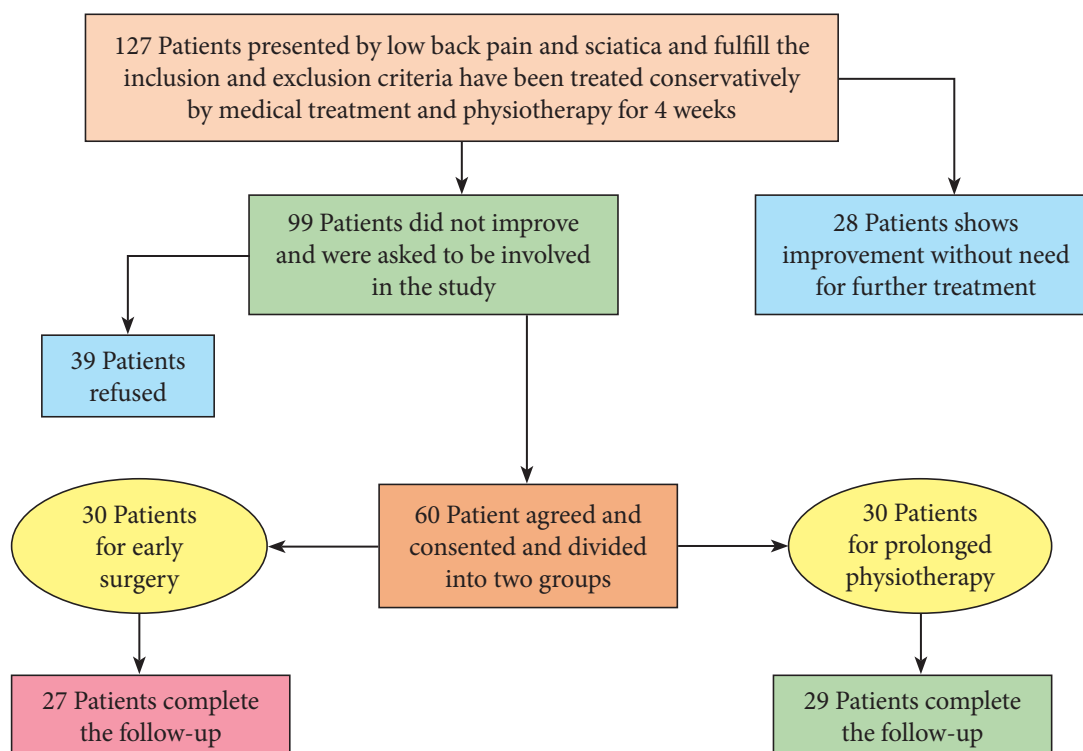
127 Patients presented by low back pain and sciatica and fulfill the inclusion and exclusion criteria have been treated conservatively by medical treatment and physiotherapy for 4 weeks

99 Patients did not improve and were asked to be involved in the study

28 Patients shows improvement without need for further treatment

39 Patients refused

30 Patients for early surgery

60 Patient agreed and consented and divided into two groups

30 Patients for prolonged physiotherapy

27 Patients complete the follow-up

29 Patients complete the follow-up